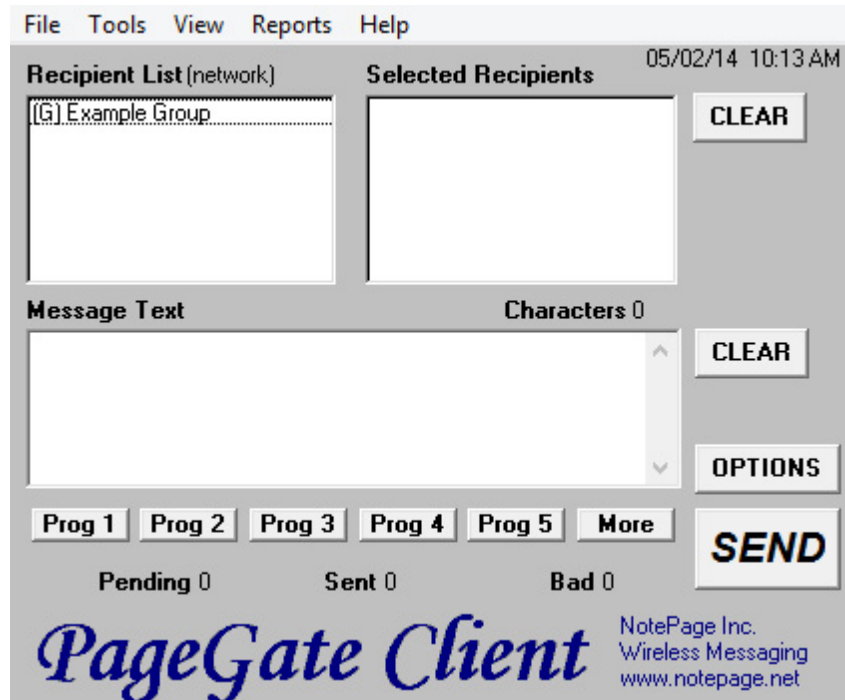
File Tools View Reports Help

05/02/14 10:13 AM

Recipient List (network)

Selected Recipients

(G) Example Group

CLEAR

Message Text

Characters 0

CLEAR

OPTIONS

Prog 1 Prog 2 Prog 3 Prog 4 Prog 5 More

SEND

Pending 0 Sent 0 Bad 0

PageGate Client

NotePage Inc.
Wireless Messaging
www.notepage.net